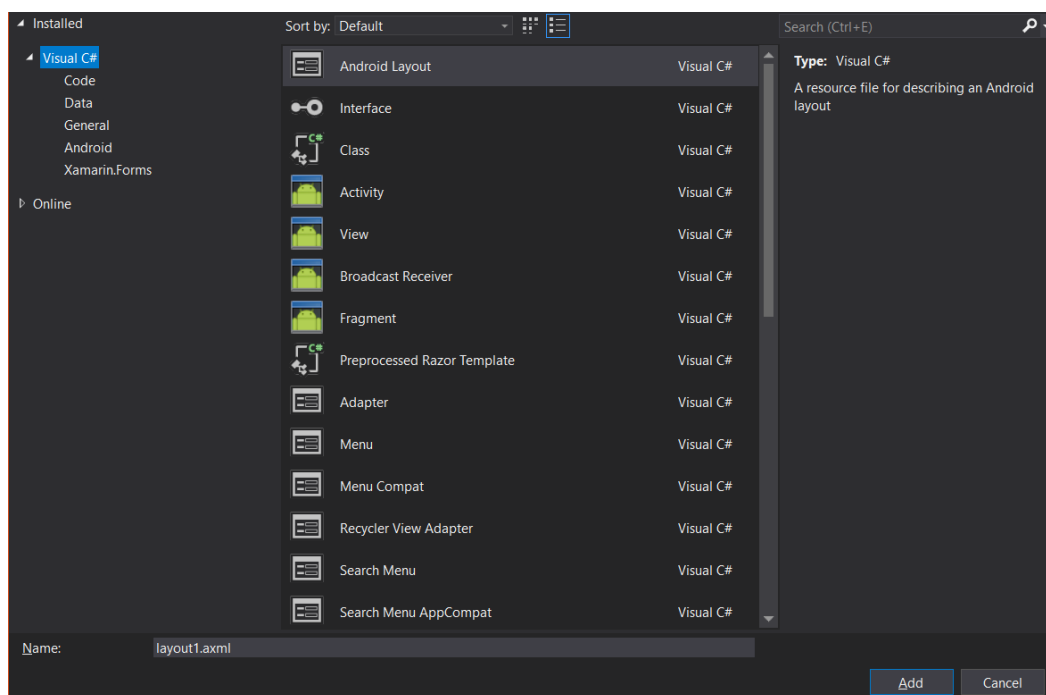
◢ Installed
◢ Visual C#
Code
Data
General
Android
Xamarin.Forms
▷ Online

Sort by: Default

| | |
|---|---|
| Android Layout | Visual C# |
| Interface | Visual C# |
| Class | Visual C# |
| Activity | Visual C# |
| View | Visual C# |
| Broadcast Receiver | Visual C# |
| Fragment | Visual C# |
| Preprocessed Razor Template | Visual C# |
| Adapter | Visual C# |
| Menu | Visual C# |
| Menu Compat | Visual C# |
| Recycler View Adapter | Visual C# |
| Search Menu | Visual C# |
| Search Menu AppCompat | Visual C# |

Search (Ctrl+E)

Type: Visual C#
A resource file for describing an Android layout

Name: layout1.axml

Add
Cancel